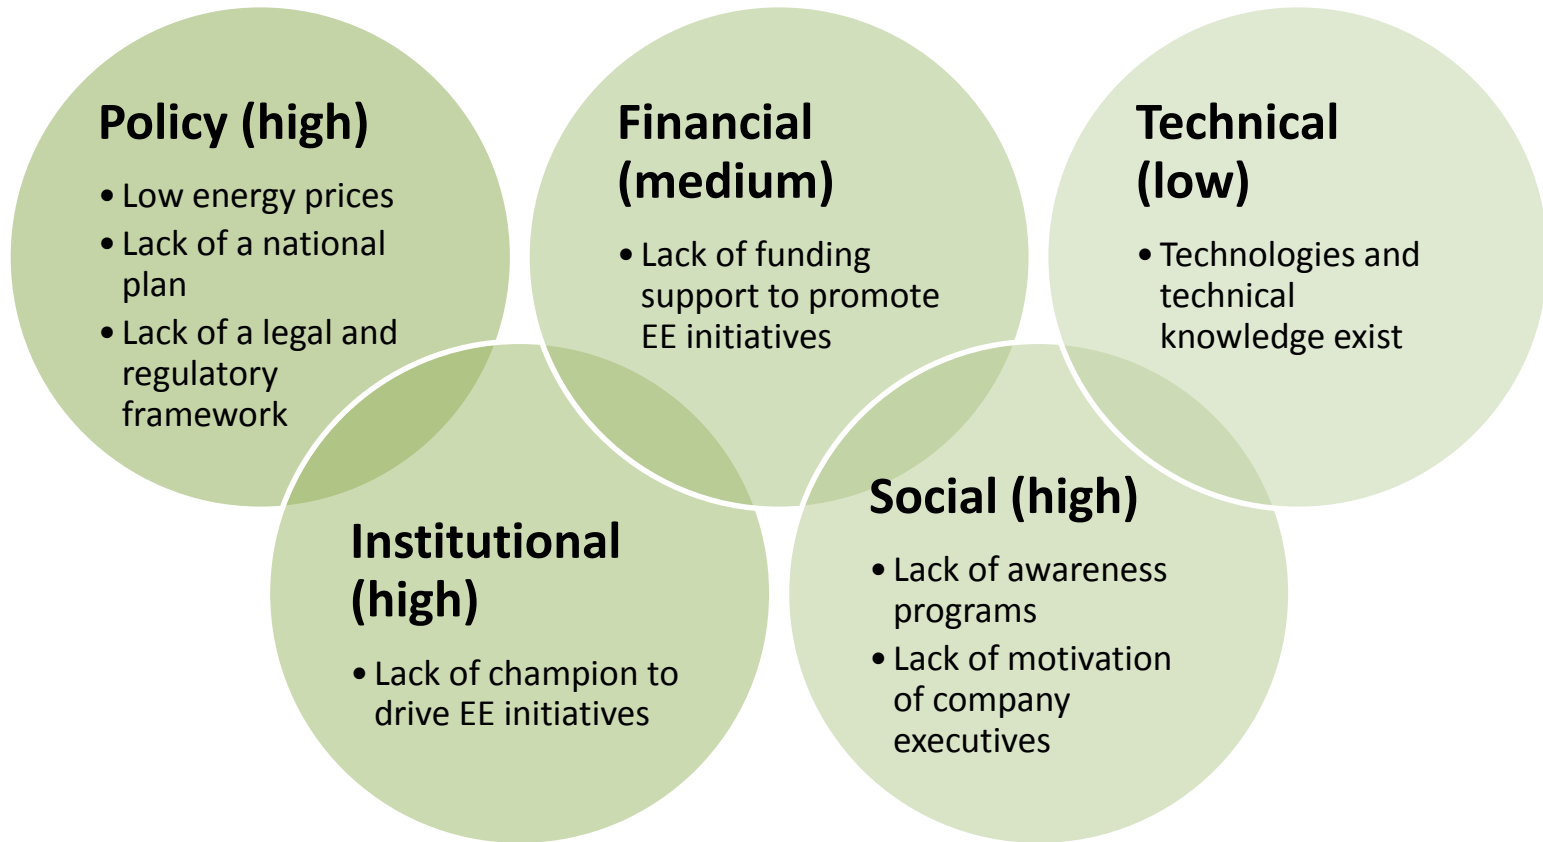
Policy (high)

• Low energy prices
• Lack of a national plan
• Lack of a legal and regulatory framework

Financial (medium)

• Lack of funding support to promote EE initiatives

Technical (low)

• Technologies and technical knowledge exist

Institutional (high)

• Lack of champion to drive EE initiatives

Social (high)

• Lack of awareness programs
• Lack of motivation of company executives